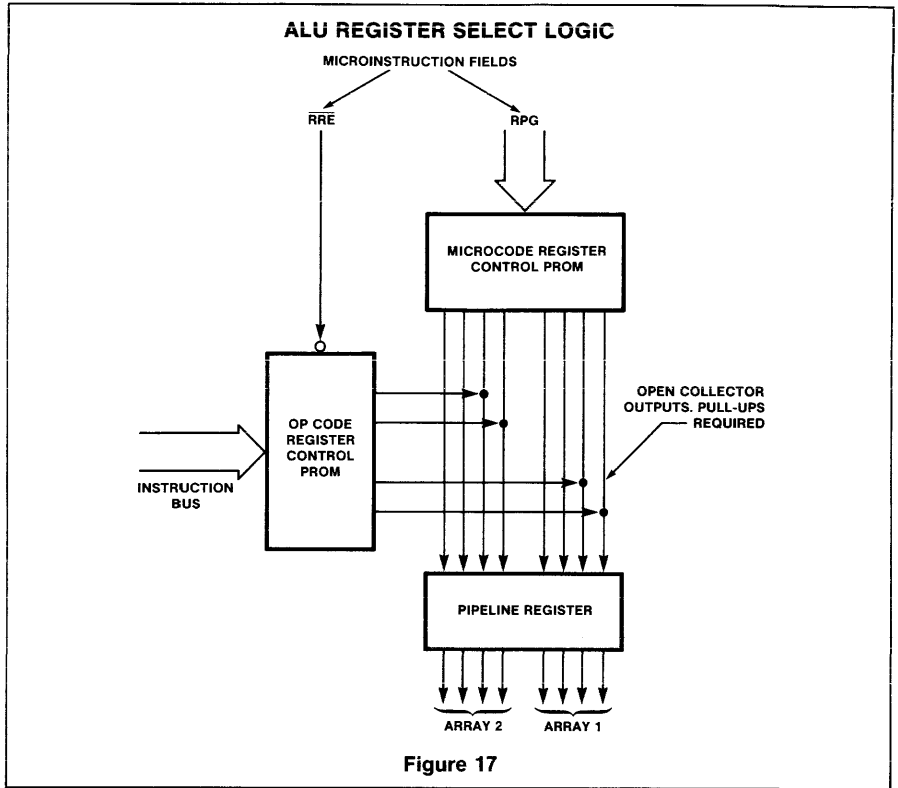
ALU REGISTER SELECT LOGIC

MICROINSTRUCTION FIELDS

$\overline{RRE}$

RPG

MICROCODE REGISTER CONTROL PROM

OP CODE REGISTER CONTROL PROM

OPEN COLLECTOR OUTPUTS. PULL-UPS REQUIRED

INSTRUCTION BUS

PIPELINE REGISTER

ARRAY 2

ARRAY 1

Figure 17